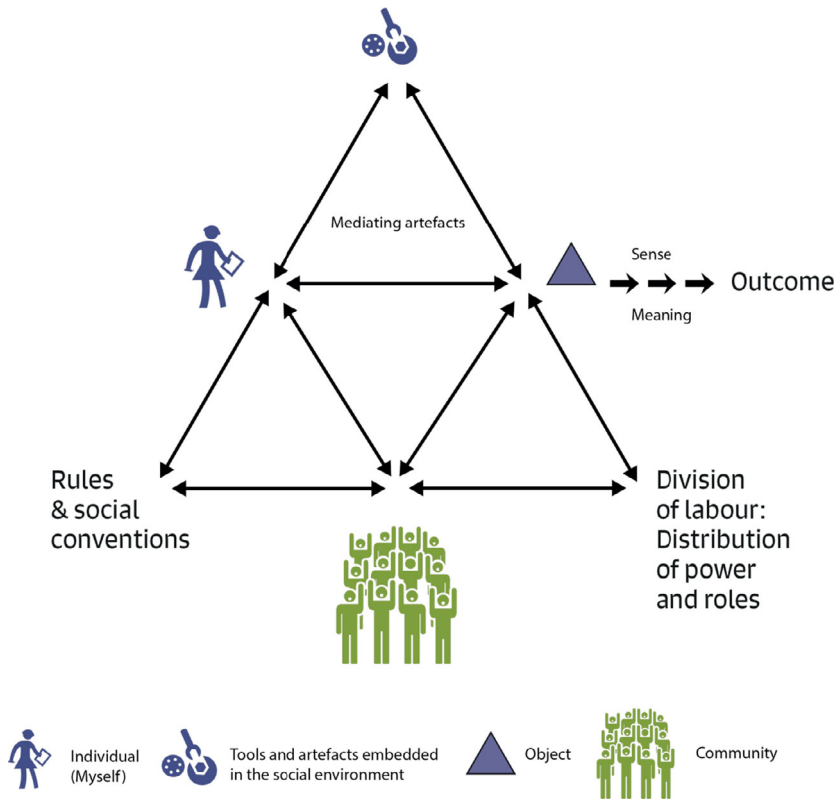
Mediating artefacts

Sense

Outcome

Meaning

Rules & social conventions

Division of labour: Distribution of power and roles

Individual (Myself)

Tools and artefacts embedded in the social environment

Object

Community